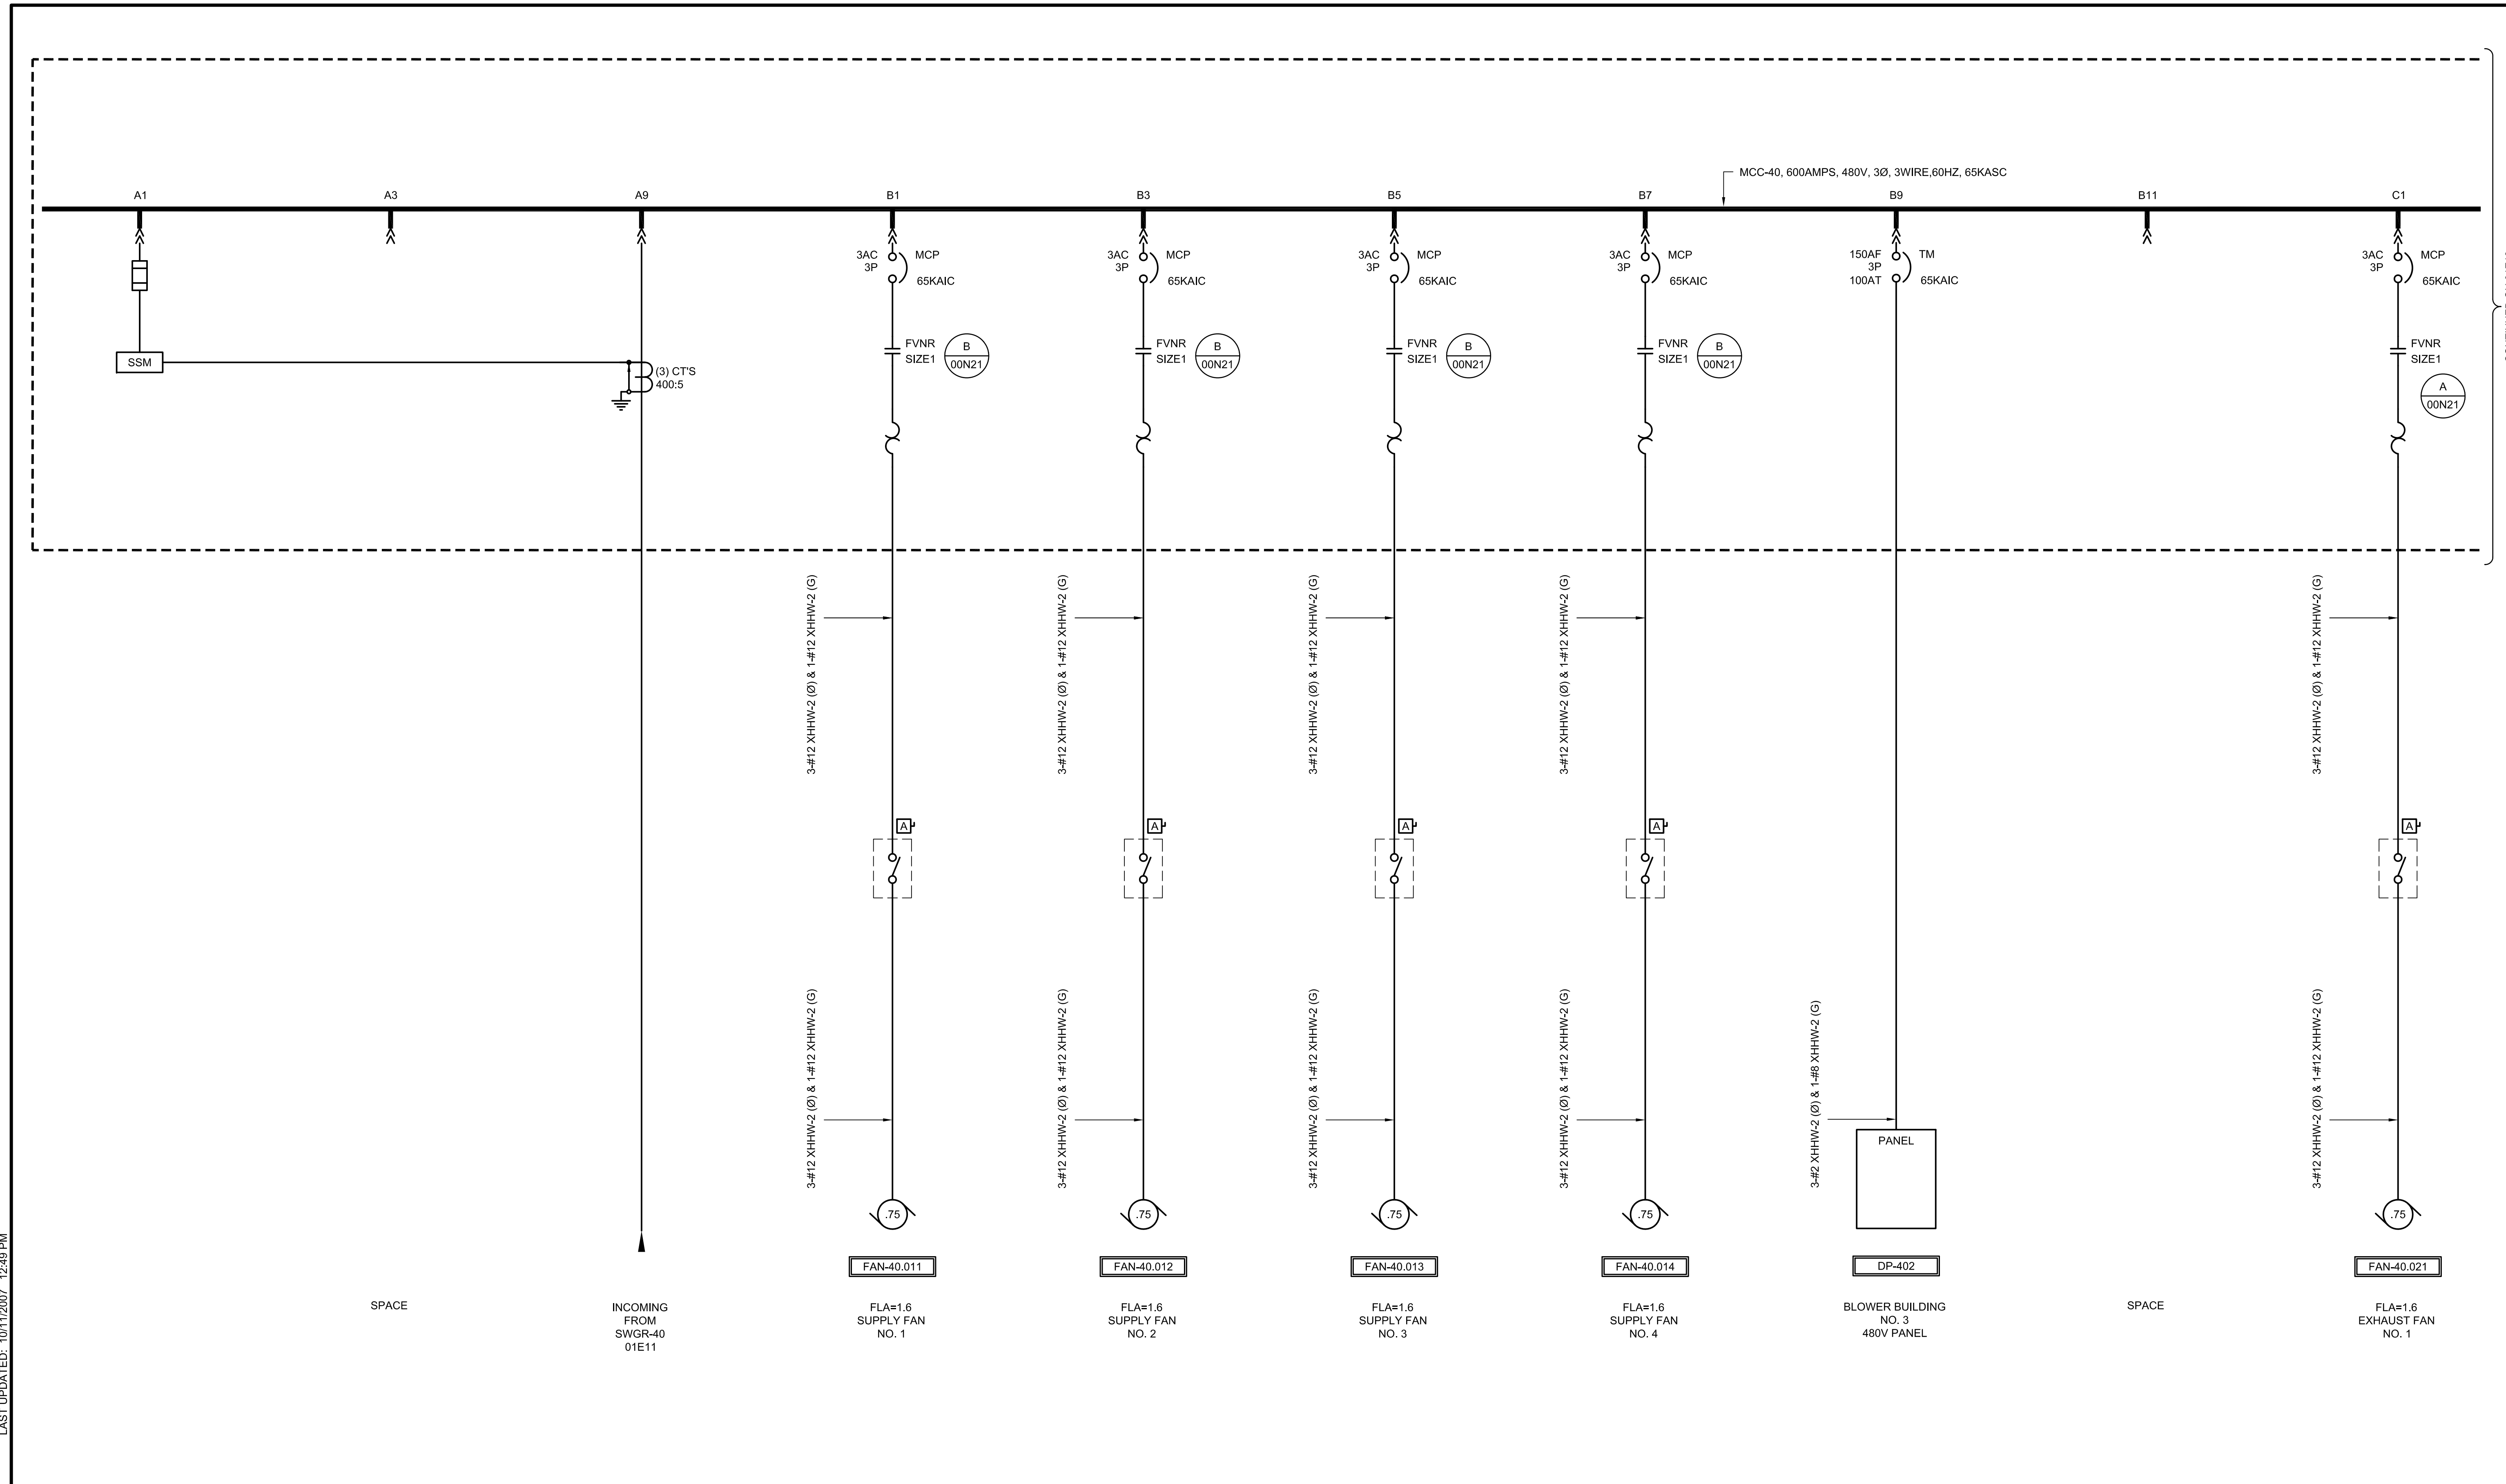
MCC-40, 600AMPS, 480V, 3Ø, 3WIRE,60HZ, 65KASC

A1
A3
A9
B1
B3
B5
B7
B9
B11
C1

SSM

(3) CT'S
400:5

3AC
3P
MCP
65KAIC
FVNR
SIZE1
B
00N21

3AC
3P
MCP
65KAIC
FVNR
SIZE1
B
00N21

3AC
3P
MCP
65KAIC
FVNR
SIZE1
B
00N21

3AC
3P
MCP
65KAIC
FVNR
SIZE1
B
00N21

150AF
3P
100AT
TM
65KAIC

3AC
3P
MCP
65KAIC
FVNR
SIZE1
A
00N21

3-#12 XHHW-2 (Ø) & 1-#12 XHHW-2 (G)
3-#12 XHHW-2 (Ø) & 1-#12 XHHW-2 (G)
3-#12 XHHW-2 (Ø) & 1-#12 XHHW-2 (G)
3-#12 XHHW-2 (Ø) & 1-#12 XHHW-2 (G)
3-#12 XHHW-2 (Ø) & 1-#12 XHHW-2 (G)

A
A
A
A
A

3-#12 XHHW-2 (Ø) & 1-#12 XHHW-2 (G)
3-#12 XHHW-2 (Ø) & 1-#12 XHHW-2 (G)
3-#12 XHHW-2 (Ø) & 1-#12 XHHW-2 (G)
3-#12 XHHW-2 (Ø) & 1-#12 XHHW-2 (G)
3-#2 XHHW-2 (Ø) & 1-#8 XHHW-2 (G)
3-#12 XHHW-2 (Ø) & 1-#12 XHHW-2 (G)

PANEL

.75
.75
.75
.75
.75

FAN-40.011
FAN-40.012
FAN-40.013
FAN-40.014
DP-402
FAN-40.021

SPACE

INCOMING FROM SWGR-40 01E11

FLA=1.6 SUPPLY FAN NO. 1

FLA=1.6 SUPPLY FAN NO. 2

FLA=1.6 SUPPLY FAN NO. 3

FLA=1.6 SUPPLY FAN NO. 4

BLOWER BUILDING NO. 3 480V PANEL

SPACE

FLA=1.6 EXHAUST FAN NO. 1

LAST UPDATED: 10/11/2007 12:49 PM